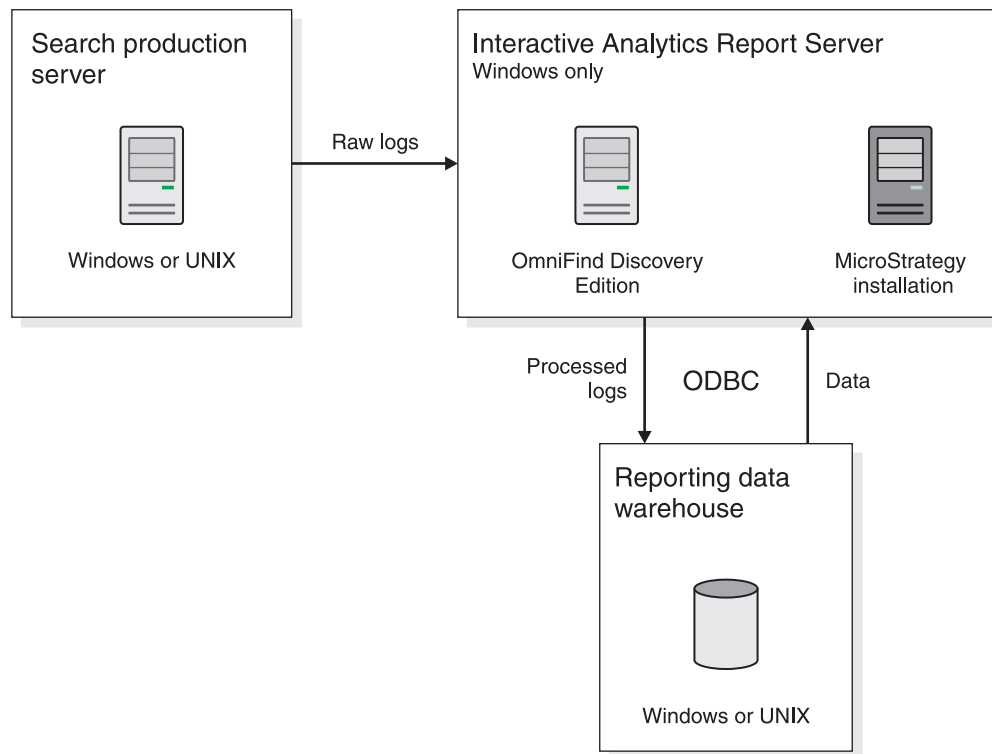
Search production server

Windows or UNIX

Raw logs

Interactive Analytics Report Server
Windows only

OmniFind Discovery Edition

MicroStrategy installation

Processed logs

ODBC

Data

Reporting data warehouse

Windows or UNIX